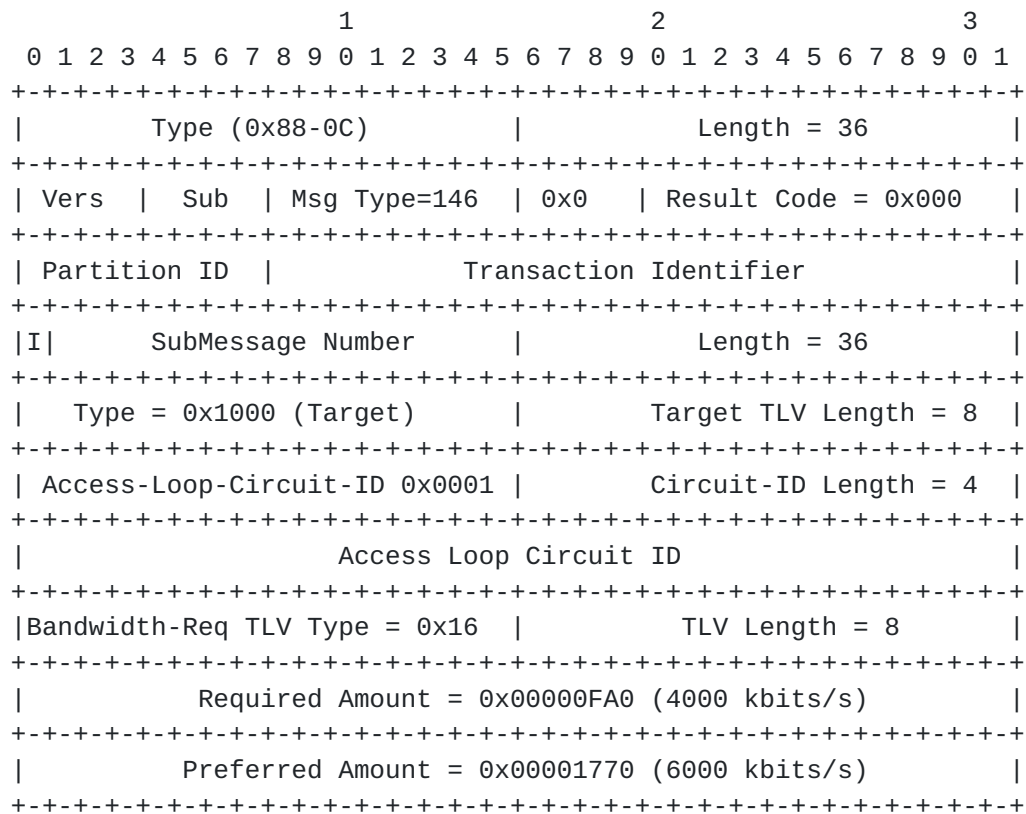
1                   2                   3
 0 1 2 3 4 5 6 7 8 9 0 1 2 3 4 5 6 7 8 9 0 1 2 3 4 5 6 7 8 9 0 1
+-+-+-+-+-+-+-+-+-+-+-+-+-+-+-+-+-+-+-+-+-+-+-+-+-+-+-+-+-+-+-+-+
|       Type (0x88-0C)          |          Length = 36          |
+-+-+-+-+-+-+-+-+-+-+-+-+-+-+-+-+-+-+-+-+-+-+-+-+-+-+-+-+-+-+-+-+
| Vers  |  Sub  | Msg Type=146  | 0x0   | Result Code = 0x000   |
+-+-+-+-+-+-+-+-+-+-+-+-+-+-+-+-+-+-+-+-+-+-+-+-+-+-+-+-+-+-+-+-+
| Partition ID  |          Transaction Identifier               |
+-+-+-+-+-+-+-+-+-+-+-+-+-+-+-+-+-+-+-+-+-+-+-+-+-+-+-+-+-+-+-+-+
|I|      SubMessage Number      |          Length = 36          |
+-+-+-+-+-+-+-+-+-+-+-+-+-+-+-+-+-+-+-+-+-+-+-+-+-+-+-+-+-+-+-+-+
|   Type = 0x1000 (Target)      |      Target TLV Length = 8    |
+-+-+-+-+-+-+-+-+-+-+-+-+-+-+-+-+-+-+-+-+-+-+-+-+-+-+-+-+-+-+-+-+
| Access-Loop-Circuit-ID 0x0001 |     Circuit-ID Length = 4     |
+-+-+-+-+-+-+-+-+-+-+-+-+-+-+-+-+-+-+-+-+-+-+-+-+-+-+-+-+-+-+-+-+
|                    Access Loop Circuit ID                     |
+-+-+-+-+-+-+-+-+-+-+-+-+-+-+-+-+-+-+-+-+-+-+-+-+-+-+-+-+-+-+-+-+
|Bandwidth-Req TLV Type = 0x16  |         TLV Length = 8        |
+-+-+-+-+-+-+-+-+-+-+-+-+-+-+-+-+-+-+-+-+-+-+-+-+-+-+-+-+-+-+-+-+
|         Required Amount = 0x00000FA0 (4000 kbits/s)           |
+-+-+-+-+-+-+-+-+-+-+-+-+-+-+-+-+-+-+-+-+-+-+-+-+-+-+-+-+-+-+-+-+
|        Preferred Amount = 0x00001770 (6000 kbits/s)           |
+-+-+-+-+-+-+-+-+-+-+-+-+-+-+-+-+-+-+-+-+-+-+-+-+-+-+-+-+-+-+-+-+